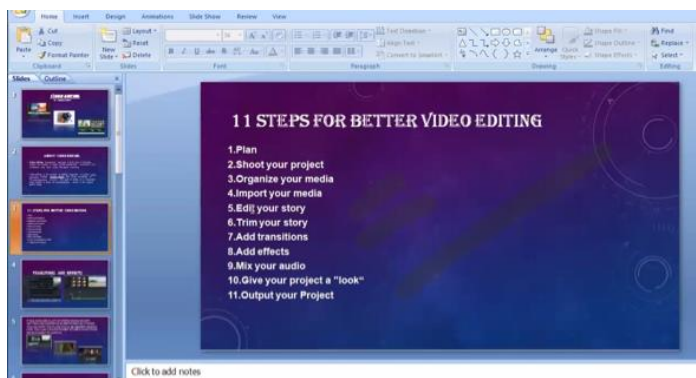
Home Insert Design Animations Slide Show Review View

Cut
Copy
Paste
Format Painter
Clipboard

Layout
Reset
New Slide
Delete
Slides

Font

Text Direction
Align Text
Convert to SmartArt
Paragraph

Arrange
Quick Styles
Shape Fill
Shape Outline
Shape Effects
Drawing

Find
Replace
Select
Editing

Slides Outline

1
2
3
4
5

11 STEPS FOR BETTER VIDEO EDITING

1.Plan
2.Shoot your project
3.Organize your media
4.Import your media
5.Edit your story
6.Trim your story
7.Add transitions
8.Add effects
9.Mix your audio
10.Give your project a "look"
11.Output your Project

Click to add notes